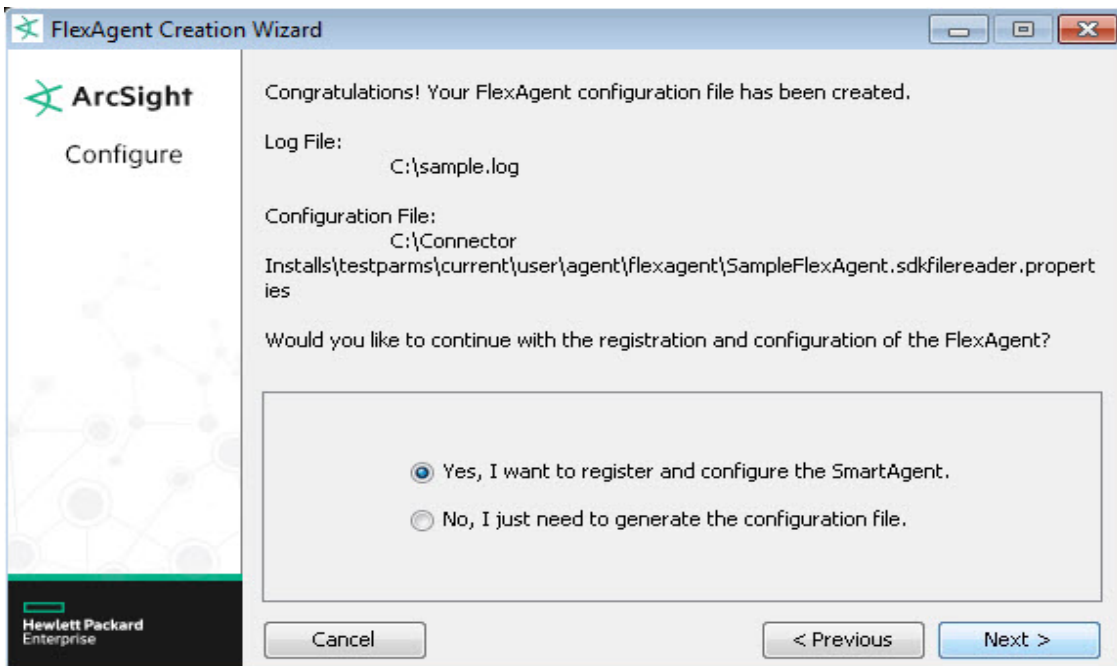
FlexAgent Creation Wizard

ArcSight

Configure

Congratulations! Your FlexAgent configuration file has been created.

Log File:
C:\sample.log

Configuration File:
C:\Connector Installs\testparms\current\user\agent\flexagent\SampleFlexAgent.sdkfilereader.properties

Would you like to continue with the registration and configuration of the FlexAgent?

Yes, I want to register and configure the SmartAgent.

No, I just need to generate the configuration file.

Hewlett Packard Enterprise

Cancel

< Previous

Next >